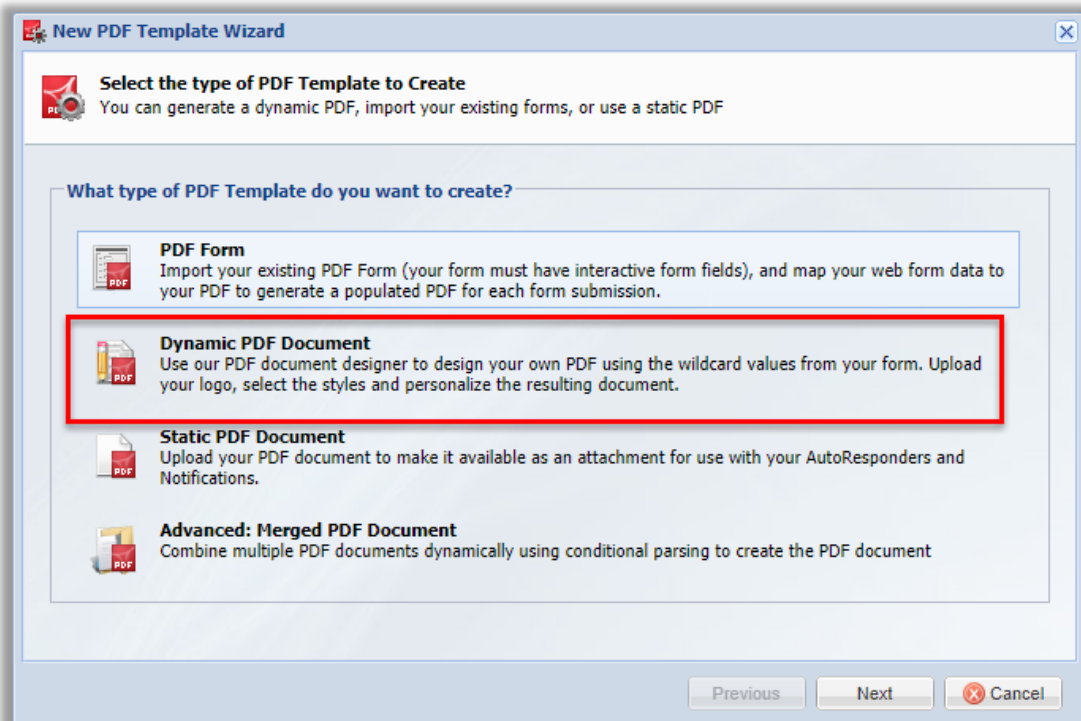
New PDF Template Wizard

Select the type of PDF Template to Create
You can generate a dynamic PDF, import your existing forms, or use a static PDF

What type of PDF Template do you want to create?

PDF Form
Import your existing PDF Form (your form must have interactive form fields), and map your web form data to your PDF to generate a populated PDF for each form submission.

Dynamic PDF Document
Use our PDF document designer to design your own PDF using the wildcard values from your form. Upload your logo, select the styles and personalize the resulting document.

Static PDF Document
Upload your PDF document to make it available as an attachment for use with your AutoResponders and Notifications.

Advanced: Merged PDF Document
Combine multiple PDF documents dynamically using conditional parsing to create the PDF document

Previous
Next
Cancel